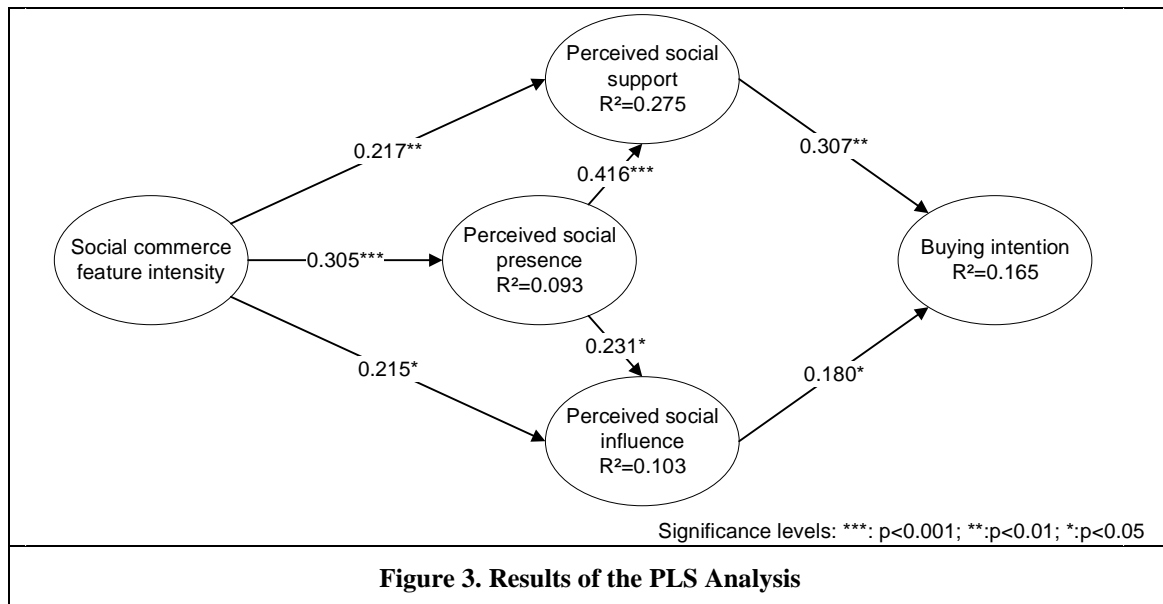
Perceived social support
R²=0.275

0.217**

0.416***

0.307**

Social commerce feature intensity

0.305***

Perceived social presence
R²=0.093

Buying intention
R²=0.165

0.231*

0.215*

0.180*

Perceived social influence
R²=0.103

Significance levels: ***: p<0.001; **:p<0.01; *:p<0.05

**Figure 3. Results of the PLS Analysis**